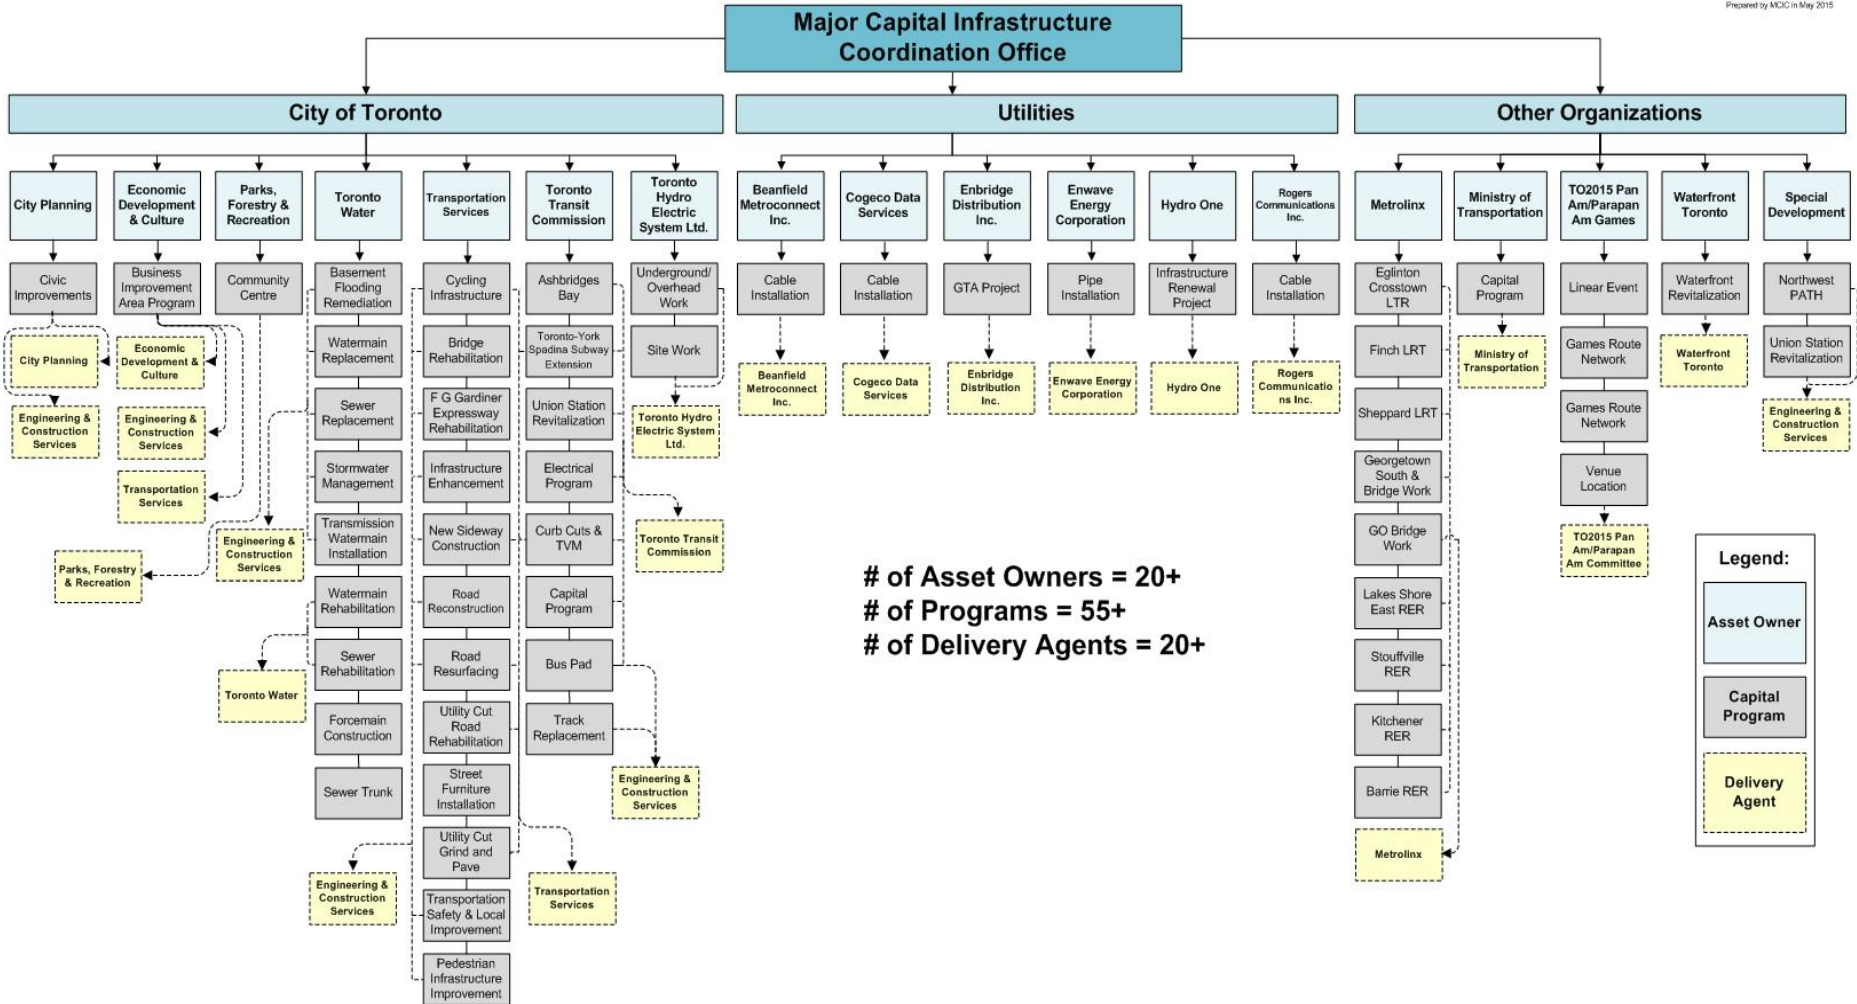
Prepared by MCIC in May 2015

Major Capital Infrastructure Coordination Office

City of Toronto

Utilities

Other Organizations

City Planning
Civic Improvements
City Planning
Engineering & Construction Services

Economic Development & Culture
Business Improvement Area Program
Economic Development & Culture
Engineering & Construction Services
Transportation Services

Parks, Forestry & Recreation
Community Centre
Engineering & Construction Services
Parks, Forestry & Recreation

Toronto Water
Basement Flooding Remediation
Watermain Replacement
Sewer Replacement
Stormwater Management
Transmission Watermain Installation
Watermain Rehabilitation
Sewer Rehabilitation
Forcemain Construction
Sewer Trunk
Toronto Water
Engineering & Construction Services

Transportation Services
Cycling Infrastructure
Bridge Rehabilitation
F G Gardiner Expressway Rehabilitation
Infrastructure Enhancement
New Sideway Construction
Road Reconstruction
Road Resurfacing
Utility Cut Road Rehabilitation
Street Furniture Installation
Utility Cut Grind and Pave
Transportation Safety & Local Improvement
Pedestrian Infrastructure Improvement

Toronto Transit Commission
Ashbridges Bay
Toronto-York Spadina Subway Extension
Union Station Revitalization
Electrical Program
Curb Cuts & TVM
Capital Program
Bus Pad
Track Replacement
Transportation Services
Engineering & Construction Services

Toronto Hydro Electric System Ltd.
Underground/ Overhead Work
Site Work
Toronto Hydro Electric System Ltd.
Toronto Transit Commission

Beanfield Metroconnect Inc.
Cable Installation
Beanfield Metroconnect Inc.

Cogeco Data Services
Cable Installation
Cogeco Data Services

Enbridge Distribution Inc.
GTA Project
Enbridge Distribution Inc.

Enwave Energy Corporation
Pipe Installation
Enwave Energy Corporation

Hydro One
Infrastructure Renewal Project
Hydro One

Rogers Communications Inc.
Cable Installation
Rogers Communications Inc.

Metrolinx
Eglinton Crosstown LTR
Finch LRT
Sheppard LRT
Georgetown South & Bridge Work
GO Bridge Work
Lakes Shore East RER
Stouffville RER
Kitchener RER
Barrie RER
Metrolinx

Ministry of Transportation
Capital Program
Ministry of Transportation

TO2015 Pan Am/Parapan Am Games
Linear Event
Games Route Network
Games Route Network
Venue Location
TO2015 Pan Am/Parapan Am Committee

Waterfront Toronto
Waterfront Revitalization
Waterfront Toronto

Special Development
Northwest PATH
Union Station Revitalization
Engineering & Construction Services

# of Asset Owners = 20+
# of Programs = 55+
# of Delivery Agents = 20+

Legend:
Asset Owner
Capital Program
Delivery Agent